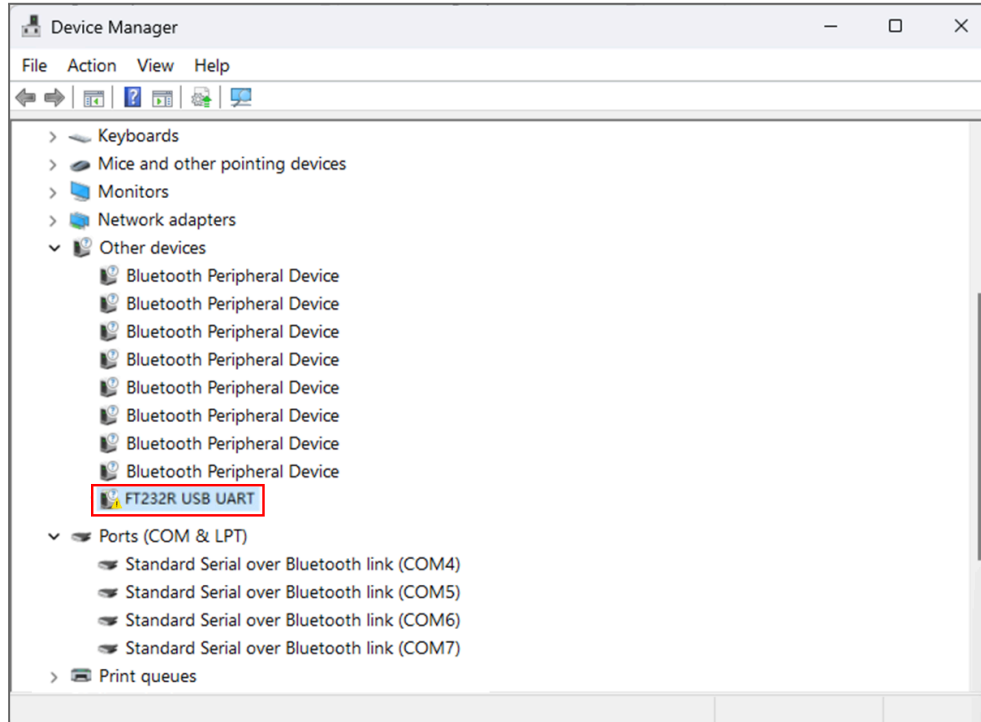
Device Manager

File Action View Help

Keyboards
Mice and other pointing devices
Monitors
Network adapters
Other devices
Bluetooth Peripheral Device
Bluetooth Peripheral Device
Bluetooth Peripheral Device
Bluetooth Peripheral Device
Bluetooth Peripheral Device
Bluetooth Peripheral Device
Bluetooth Peripheral Device
Bluetooth Peripheral Device
FT232R USB UART
Ports (COM & LPT)
Standard Serial over Bluetooth link (COM4)
Standard Serial over Bluetooth link (COM5)
Standard Serial over Bluetooth link (COM6)
Standard Serial over Bluetooth link (COM7)
Print queues